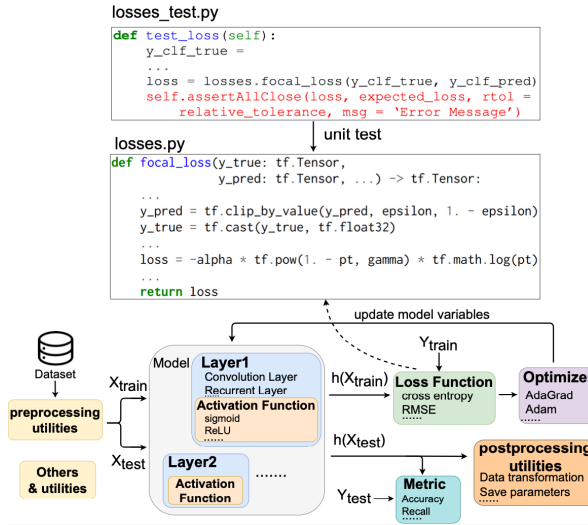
losses_test.py

def test_loss(self):
    y_clf_true =
    ...
    loss = losses.focal_loss(y_clf_true, y_clf_pred)
    self.assertAllClose(loss, expected_loss, rtol =
        relative_tolerance, msg = 'Error Message')

unit test

losses.py

def focal_loss(y_true: tf.Tensor,
               y_pred: tf.Tensor, ...) -> tf.Tensor:
    ...
    y_pred = tf.clip_by_value(y_pred, epsilon, 1. - epsilon)
    y_true = tf.cast(y_true, tf.float32)
    ...
    loss = -alpha * tf.pow(1. - pt, gamma) * tf.math.log(pt)
    ...
    return loss

update model variables

Dataset

preprocessing utilities

Others & utilities

$X_{train}$

$X_{test}$

Model

Layer1
Convolution Layer
Recurrent Layer

Activation Function
sigmoid
ReLU
......

Layer2

Activation Function

.......

$h(X_{train})$

$Y_{train}$

Loss Function
cross entropy
RMSE
......

Optimize
AdaGrad
Adam
......

$h(X_{test})$

postprocessing utilities
Data transformation
Save parameters
......

$Y_{test}$

Metric
Accuracy
Recall
......